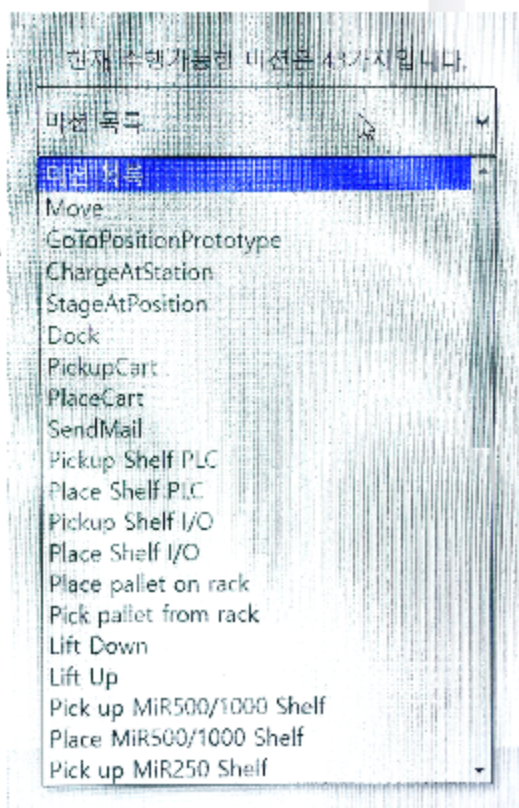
현재 수행가능한 미션은 43가지입니다.

미션 목록

미션 목록
Move
GoToPositionPrototype
ChargeAtStation
StageAtPosition
Dock
PickupCart
PlaceCart
SendMail
Pickup Shelf PLC
Place Shelf PLC
Pickup Shelf I/O
Place Shelf I/O
Place pallet on rack
Pick pallet from rack
Lift Down
Lift Up
Pick up MiR500/1000 Shelf
Place MiR500/1000 Shelf
Pick up MiR250 Shelf